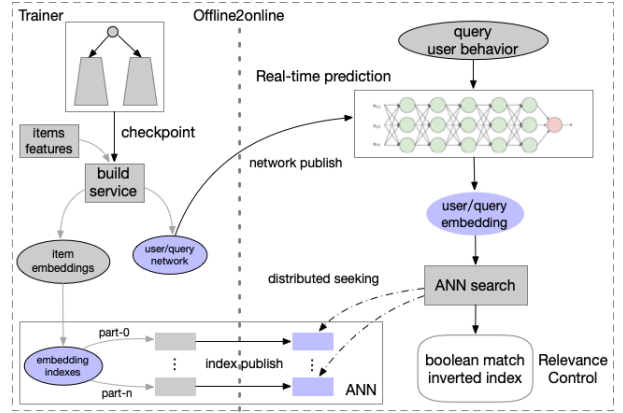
Trainer

Offline2online

query user behavior

Real-time prediction

items features

checkpoint

build service

network publish

item embeddings

user/query network

user/query embedding

distributed seeking

ANN search

part-0

embedding indexes

index publish

part-n

ANN

boolean match inverted index

Relevance Control